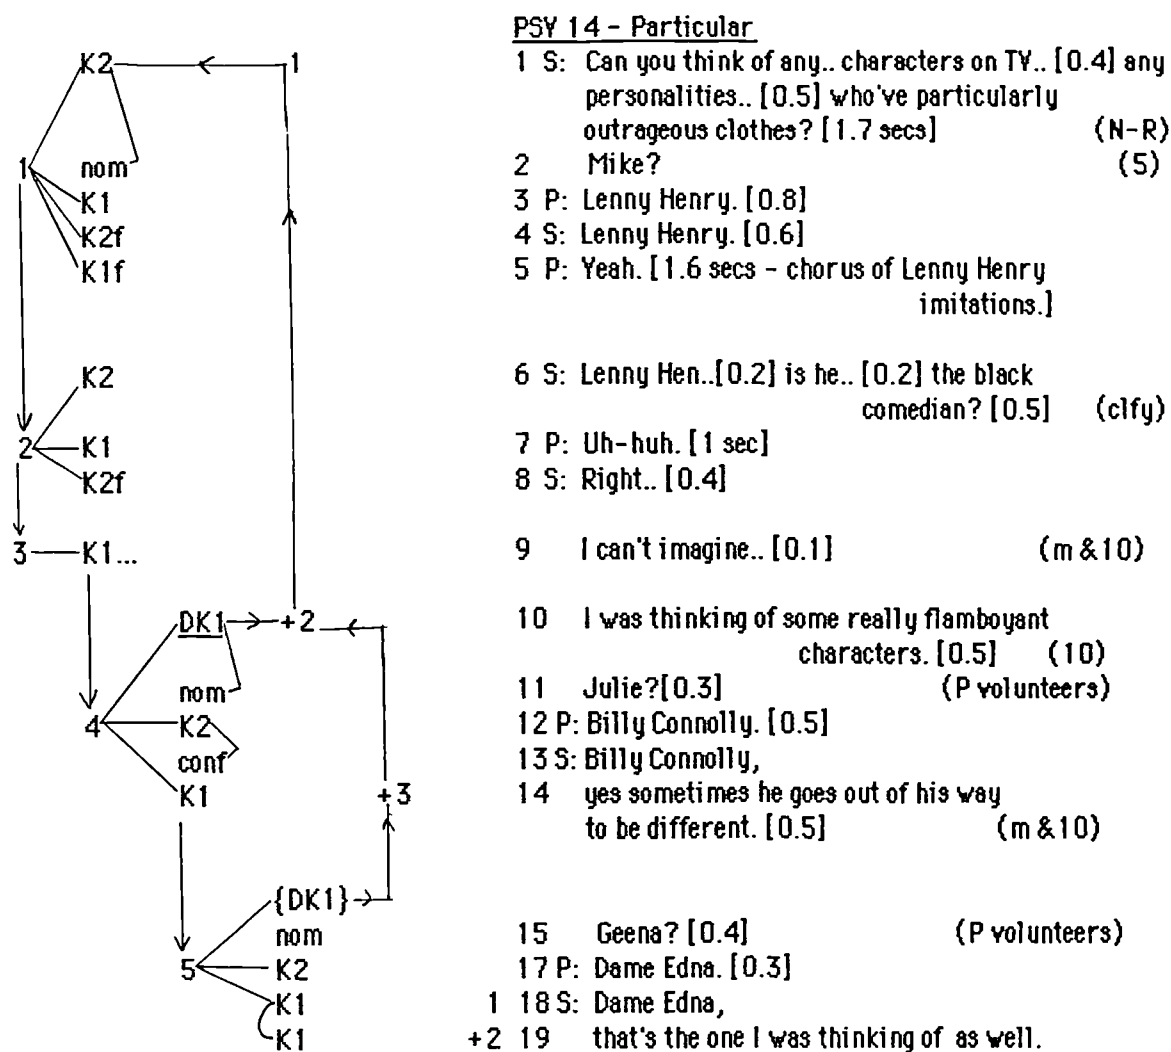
K2
1
1
nom
K1
K2f
K1f
K2
2
K1
K2f
3 — K1...
DK1
+2
nom
4
K2
conf
K1
+3
{DK1}
nom
5
K2
K1
K1

PSY 14 - Particular

1 S: Can you think of any.. characters on TV.. [0.4] any personalities.. [0.5] who've particularly outrageous clothes? [1.7 secs] (N-R)
2 Mike? (5)
3 P: Lenny Henry. [0.8]
4 S: Lenny Henry. [0.6]
5 P: Yeah. [1.6 secs - chorus of Lenny Henry imitations.]

6 S: Lenny Hen..[0.2] is he.. [0.2] the black comedian? [0.5] (clfy)
7 P: Uh-huh. [1 sec]
8 S: Right.. [0.4]

9 I can't imagine.. [0.1] (m &10)

10 I was thinking of some really flamboyant characters. [0.5] (10)
11 Julie?[0.3] (P volunteers)
12 P: Billy Connolly. [0.5]
13 S: Billy Connolly,
14 yes sometimes he goes out of his way to be different. [0.5] (m &10)

15 Geena? [0.4] (P volunteers)
17 P: Dame Edna. [0.3]
1 18 S: Dame Edna,
+2 19 that's the one I was thinking of as well.